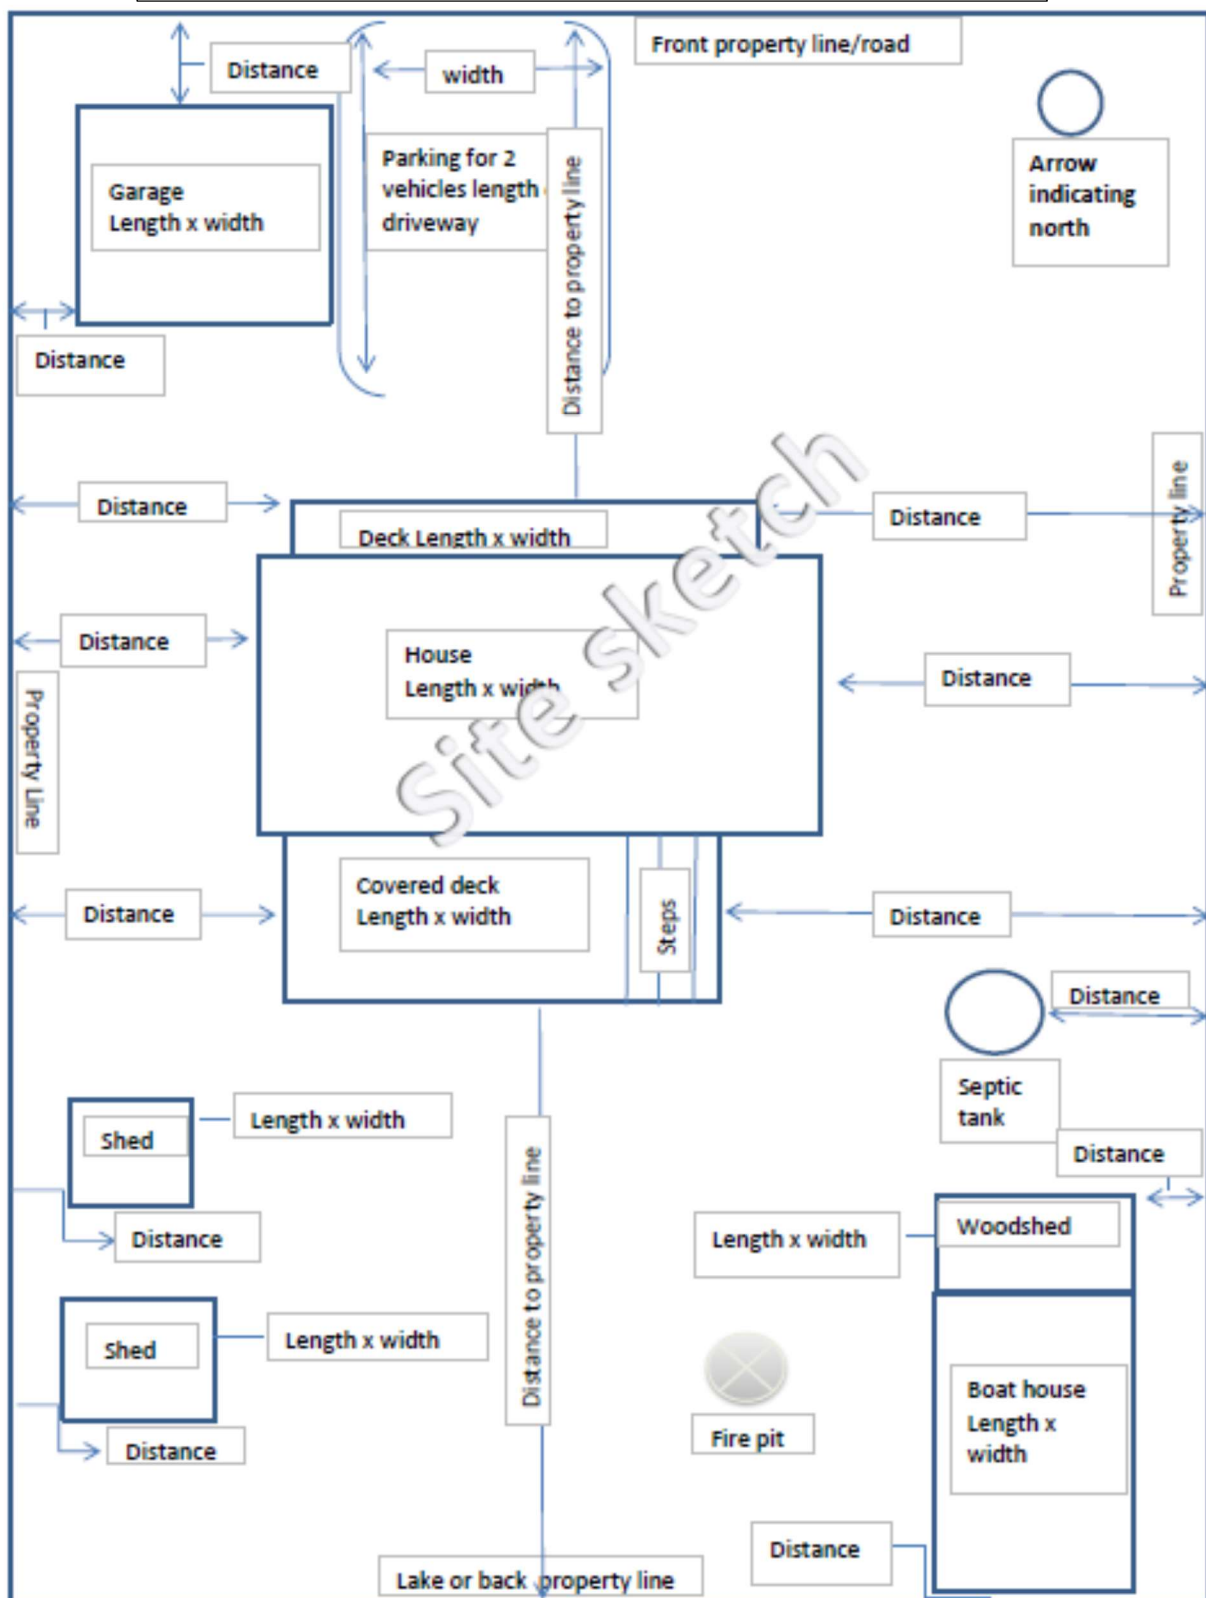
Distance

width

Front property line/road

Garage
Length x width

Parking for 2 vehicles length driveway

Distance to property line

Arrow indicating north

Distance

Distance

Deck Length x width

Distance

Property line

Distance

House
Length x width

Distance

Property Line

Site sketch

Distance

Covered deck
Length x width

Steps

Distance

Distance

Septic tank

Distance

Shed

Length x width

Distance

Distance to property line

Length x width

Woodshed

Shed

Length x width

Distance

Fire pit

Boat house
Length x width

Distance

Lake or back property line